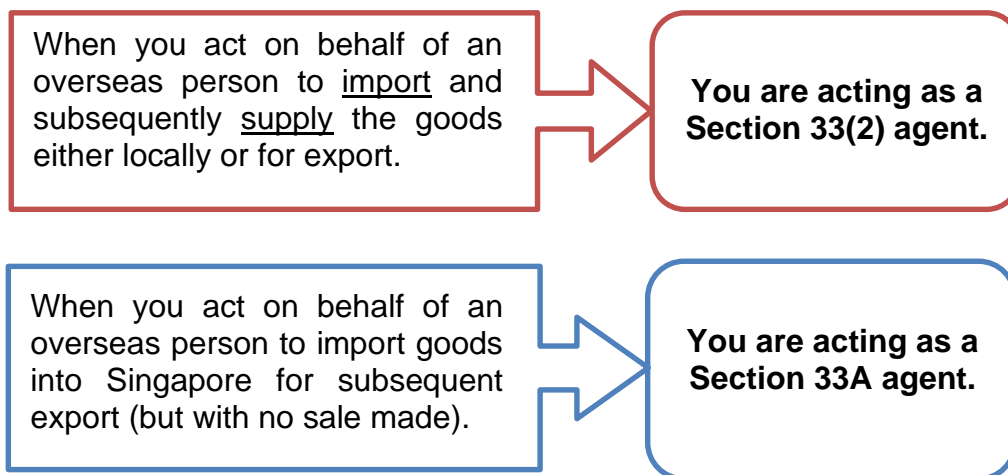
When you act on behalf of an overseas person to import and subsequently supply the goods either locally or for export.

**You are acting as a Section 33(2) agent.**

When you act on behalf of an overseas person to import goods into Singapore for subsequent export (but with no sale made).

**You are acting as a Section 33A agent.**